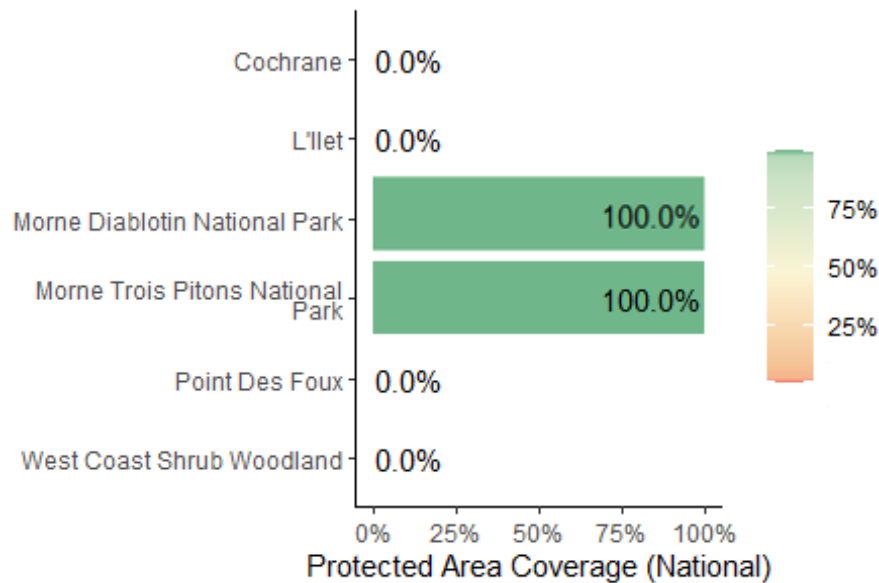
Cochrane 0.0%
L'Ilet 0.0%
Morne Diablotin National Park 100.0%
Morne Trois Pitons National Park 100.0%
Point Des Foux 0.0%
West Coast Shrub Woodland 0.0%

0% 25% 50% 75% 100%
Protected Area Coverage (National)

75%
50%
25%